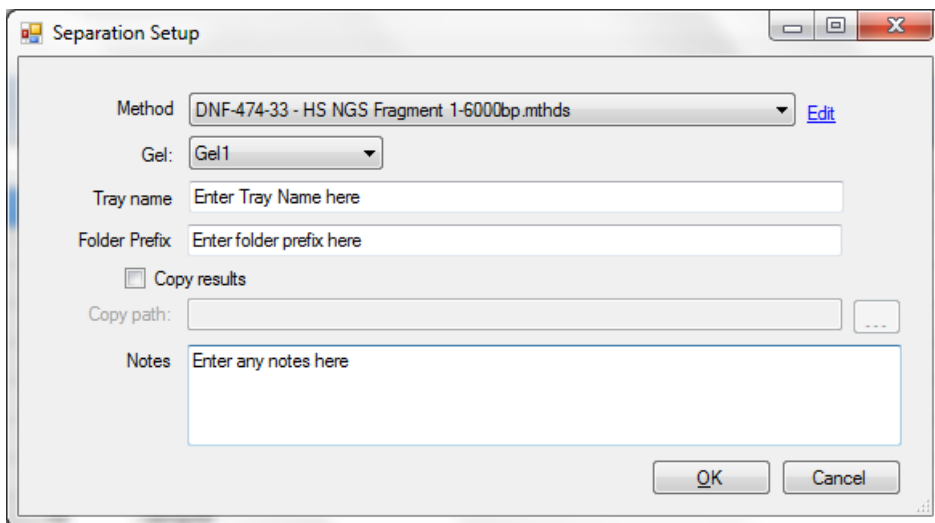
Separation Setup

Method DNF-474-33 - HS NGS Fragment 1-6000bp.mthds Edit

Gel: Gel1

Tray name Enter Tray Name here

Folder Prefix Enter folder prefix here

Copy results

Copy path: ...

Notes Enter any notes here

OK Cancel